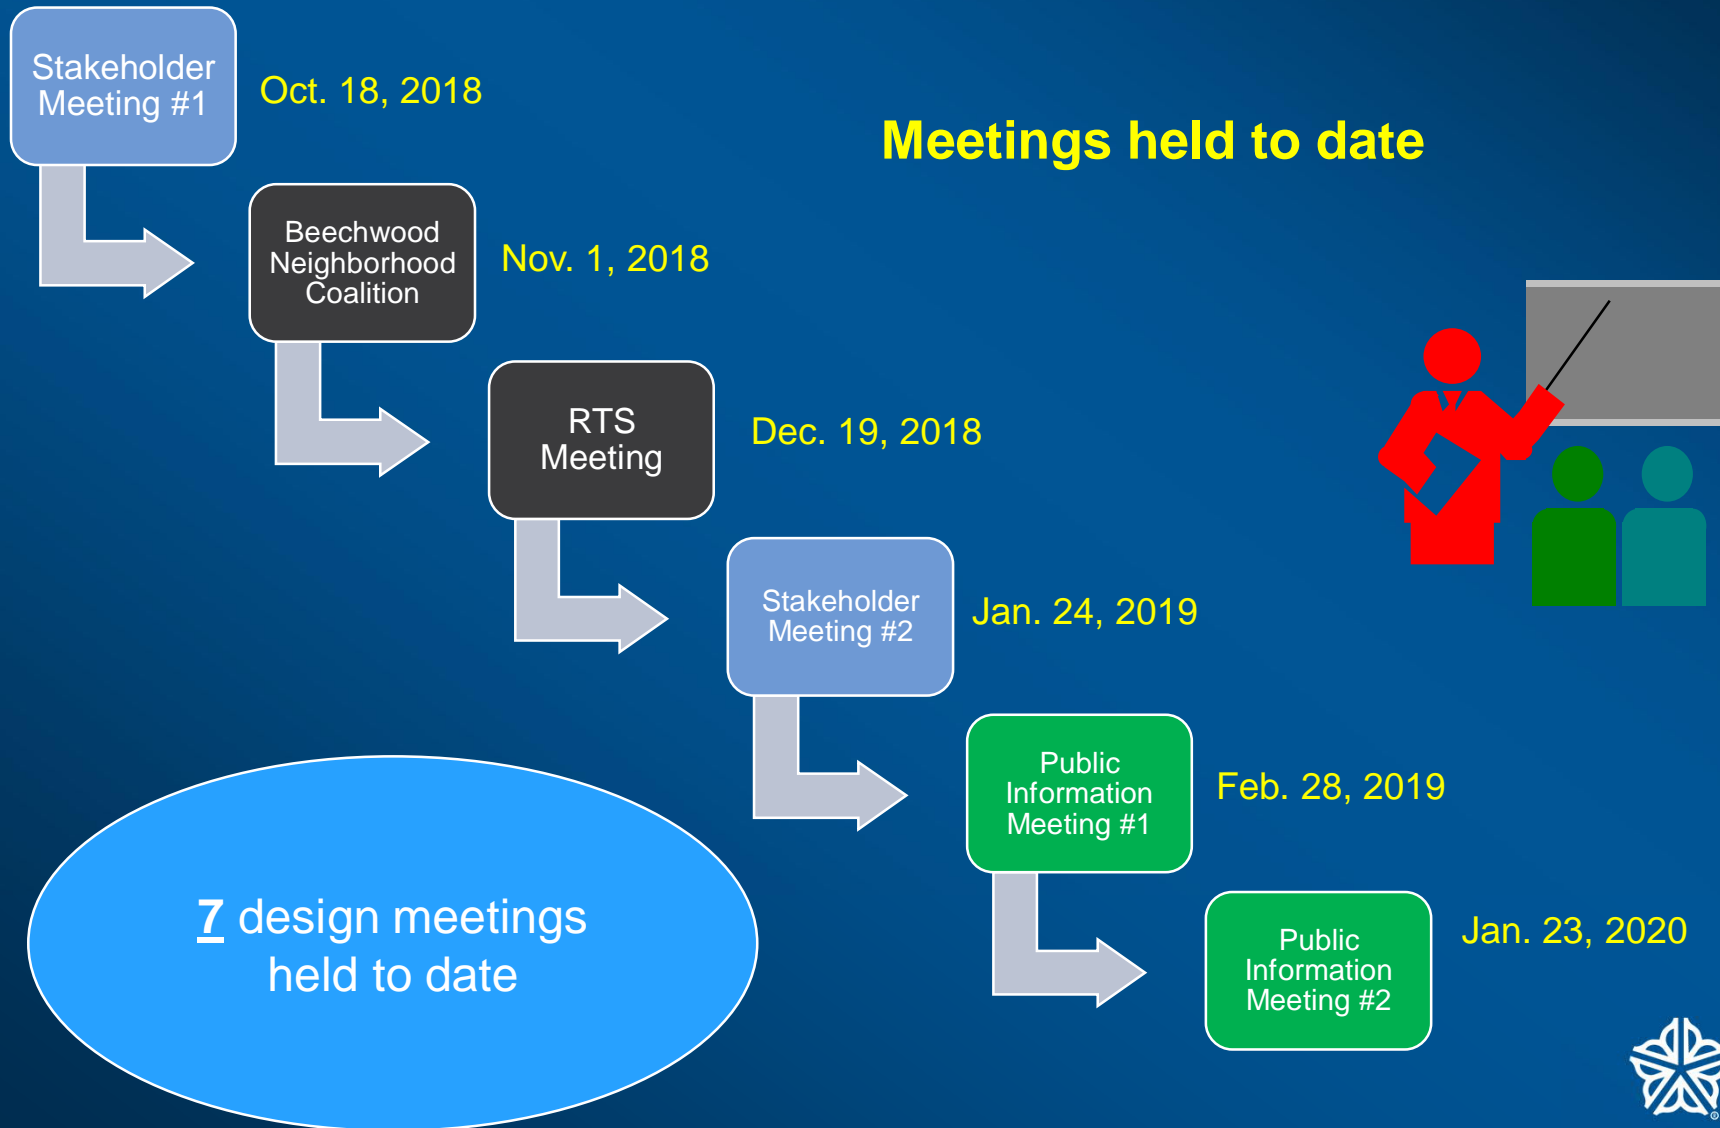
Meetings held to date

Stakeholder Meeting #1
Oct. 18, 2018

Beechwood Neighborhood Coalition
Nov. 1, 2018

RTS Meeting
Dec. 19, 2018

Stakeholder Meeting #2
Jan. 24, 2019

Public Information Meeting #1
Feb. 28, 2019

Public Information Meeting #2
Jan. 23, 2020

7 design meetings held to date